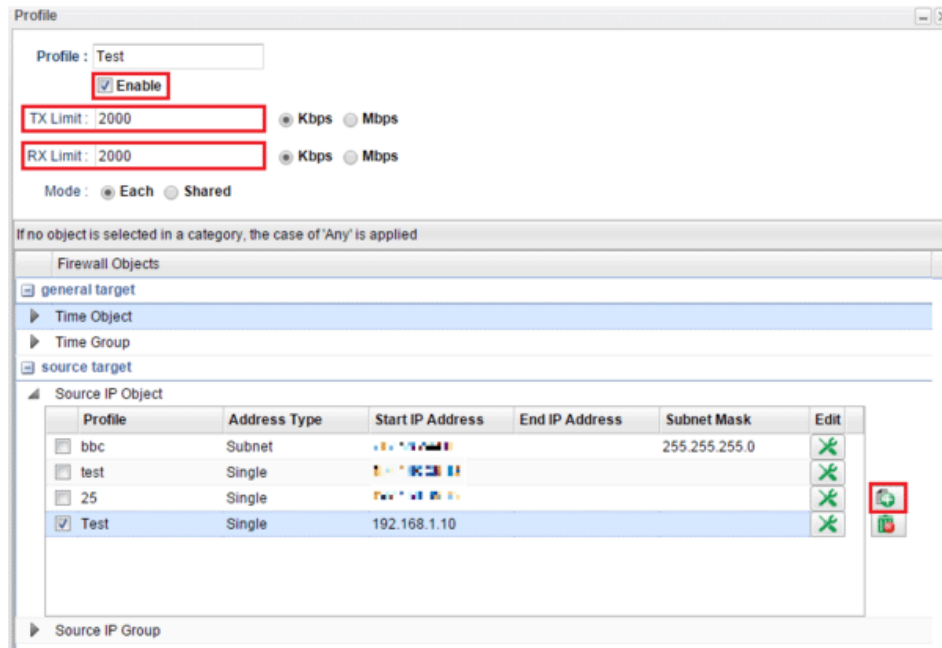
Profile

Profile : Test

Enable

TX Limit : 2000 Kbps Mbps

RX Limit : 2000 Kbps Mbps

Mode : Each Shared

If no object is selected in a category, the case of 'Any' is applied

Firewall Objects

general target

Time Object

Time Group

source target

Source IP Object

| Profile | Address Type | Start IP Address | End IP Address | Subnet Mask | Edit |
|---|---|---|---|---|---|
| bbc | Subnet | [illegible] | | 255.255.255.0 | |
| test | Single | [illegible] | | | |
| 25 | Single | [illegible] | | | |
| Test | Single | 192.168.1.10 | | | |

Source IP Group